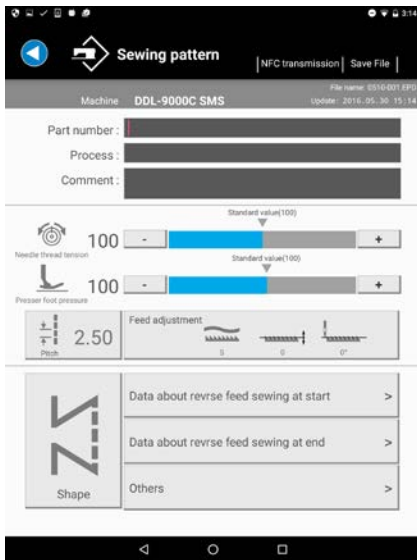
3:14

Sewing pattern

NFC transmission | Save File

Machine DDL-9000C SMS

File name: 0510-001.EPD
Update: 2016.05.30 15:14

Part number :

Process :

Comment :

Standard value(100)

Needle thread tension

100 - +

Standard value(100)

Presser foot pressure

100 - +

2.50

Pitch

Feed adjustment

0 0 0°

Data about revrse feed sewing at start >

Data about revrse feed sewing at end >

Others >

Shape